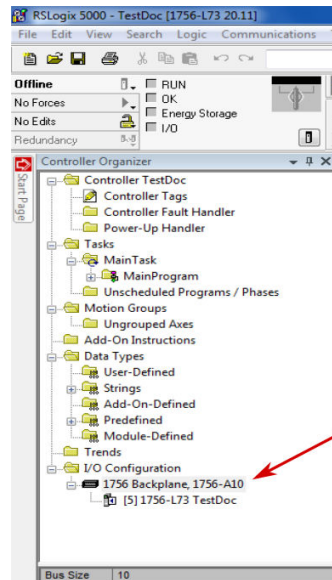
RSLogix 5000 - TestDoc [1756-L73 20.11]
File Edit View Search Logic Communications

Offline
No Forces
No Edits
Redundancy
RUN
OK
Energy Storage
I/O

Start Page
Controller Organizer
Controller TestDoc
Controller Tags
Controller Fault Handler
Power-Up Handler
Tasks
MainTask
MainProgram
Unscheduled Programs / Phases
Motion Groups
Ungrouped Axes
Add-On Instructions
Data Types
User-Defined
Strings
Add-On-Defined
Predefined
Module-Defined
Trends
I/O Configuration
1756 Backplane, 1756-A10
[5] 1756-L73 TestDoc

Bus Size 10